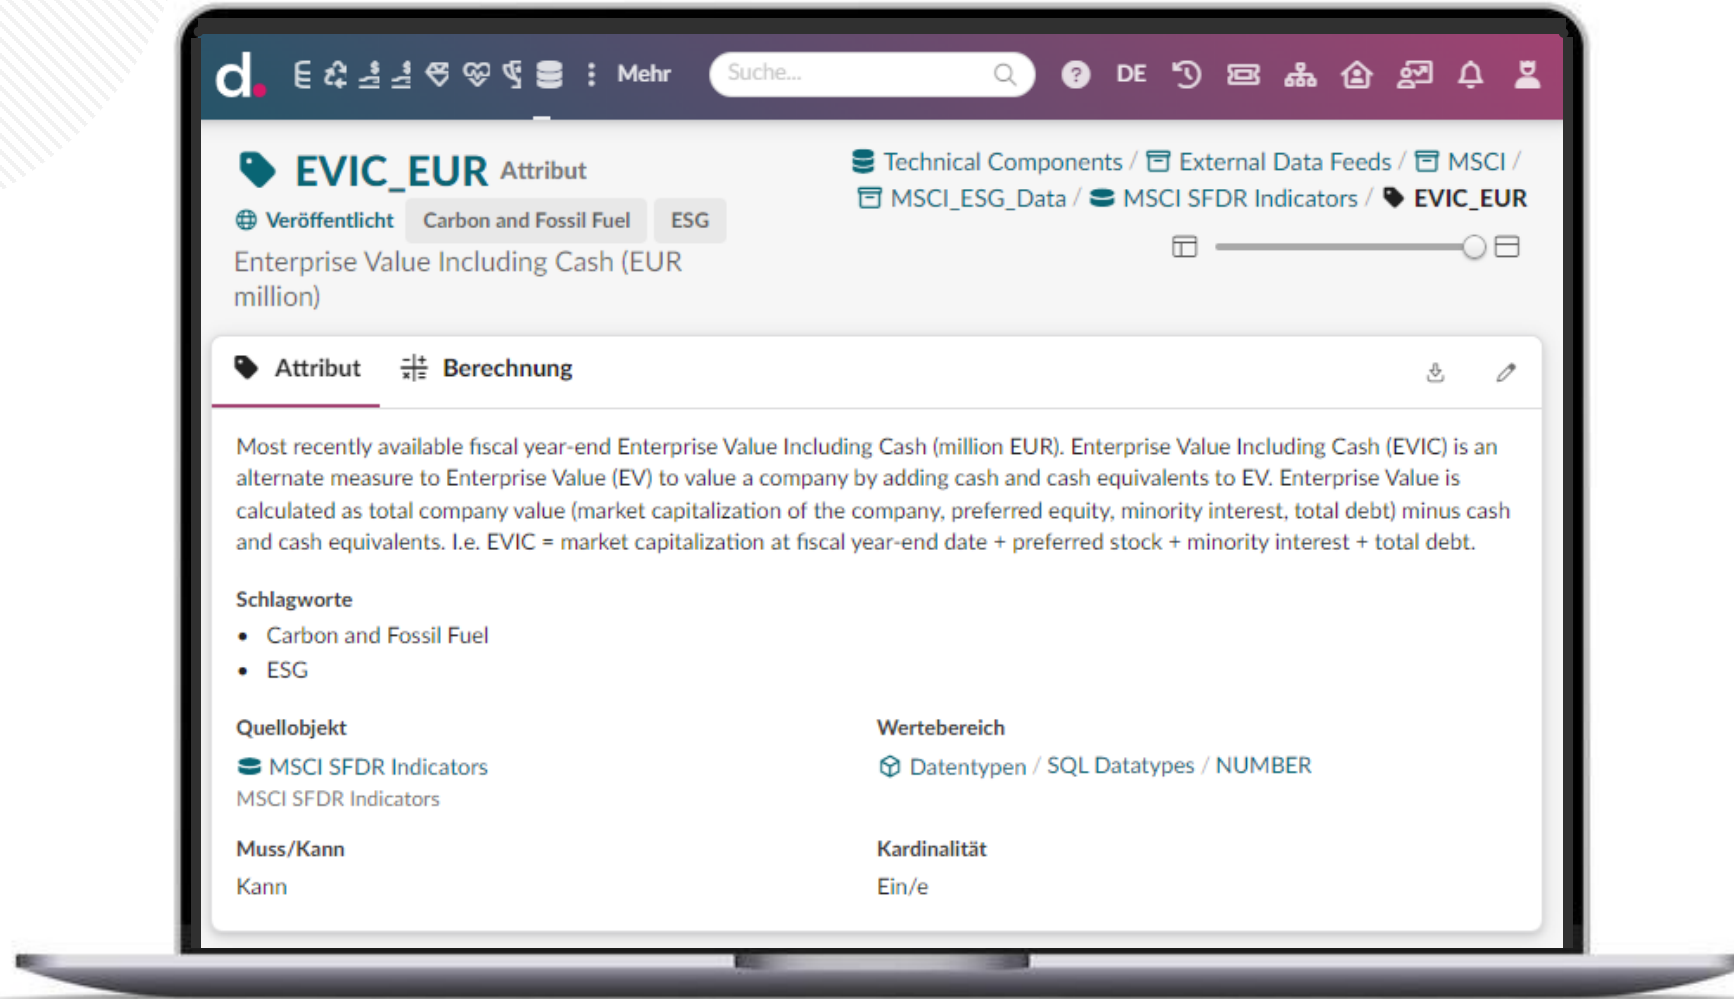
d. Mehr Suche... DE

EVIC_EUR Attribut

Veröffentlicht Carbon and Fossil Fuel ESG

Enterprise Value Including Cash (EUR million)

Technical Components / External Data Feeds / MSCI / MSCI_ESG_Data / MSCI SFDR Indicators / EVIC_EUR

Attribut Berechnung

Most recently available fiscal year-end Enterprise Value Including Cash (million EUR). Enterprise Value Including Cash (EVIC) is an alternate measure to Enterprise Value (EV) to value a company by adding cash and cash equivalents to EV. Enterprise Value is calculated as total company value (market capitalization of the company, preferred equity, minority interest, total debt) minus cash and cash equivalents. I.e. EVIC = market capitalization at fiscal year-end date + preferred stock + minority interest + total debt.

Schlagworte
- Carbon and Fossil Fuel
- ESG

Quellobjekt
MSCI SFDR Indicators
MSCI SFDR Indicators

Wertebereich
Datentypen / SQL Datatypes / NUMBER

Muss/Kann
Kann

Kardinalität
Ein/e